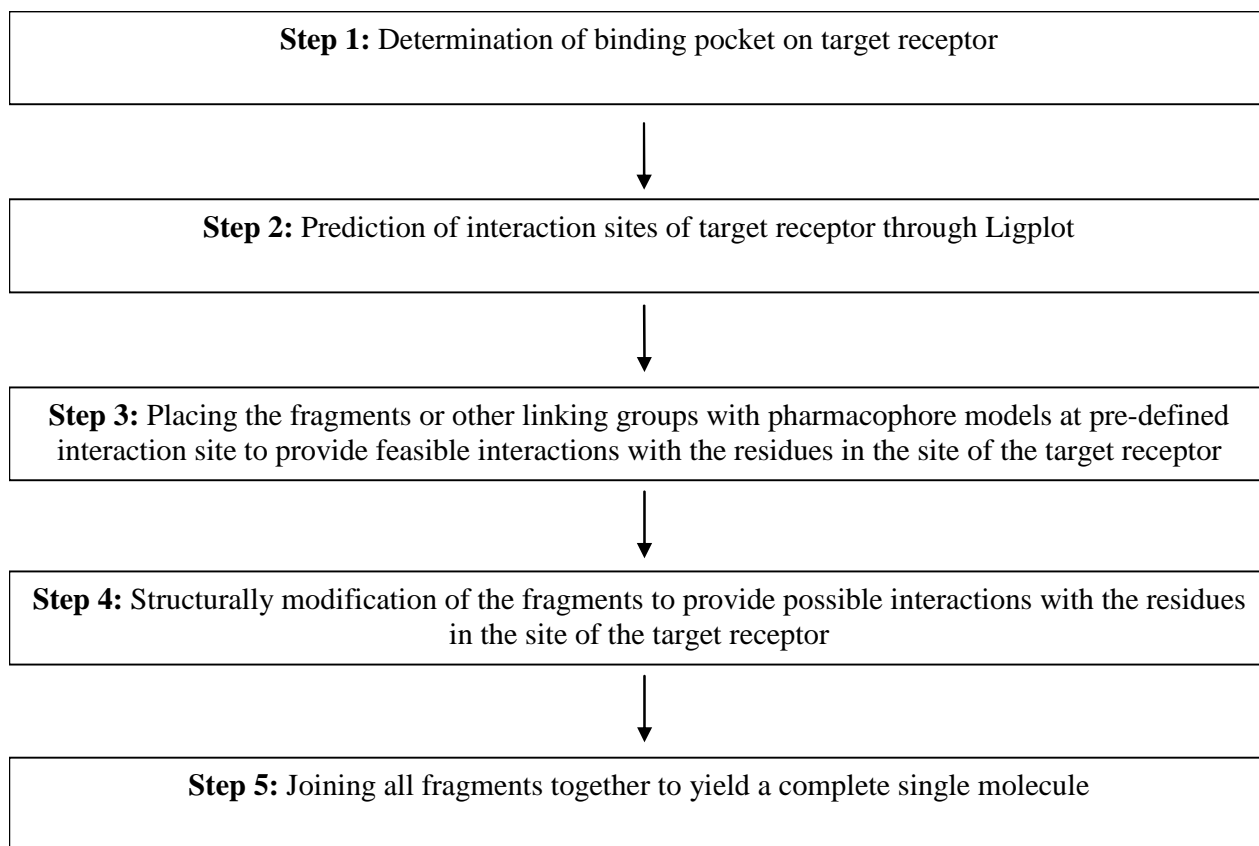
**Step 1:** Determination of binding pocket on target receptor

**Step 2:** Prediction of interaction sites of target receptor through Ligplot

**Step 3:** Placing the fragments or other linking groups with pharmacophore models at pre-defined interaction site to provide feasible interactions with the residues in the site of the target receptor

**Step 4:** Structurally modification of the fragments to provide possible interactions with the residues in the site of the target receptor

**Step 5:** Joining all fragments together to yield a complete single molecule